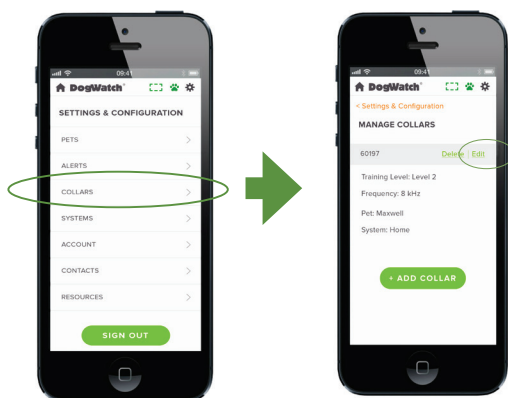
09:41

DogWatch®

SETTINGS & CONFIGURATION

PETS

ALERTS

COLLARS

SYSTEMS

ACCOUNT

CONTACTS

RESOURCES

SIGN OUT

09:41

DogWatch®

< Settings & Configuration

MANAGE COLLARS

60197

Delete | Edit

Training Level: Level 2

Frequency: 8 kHz

Pet: Maxwell

System: Home

+ ADD COLLAR